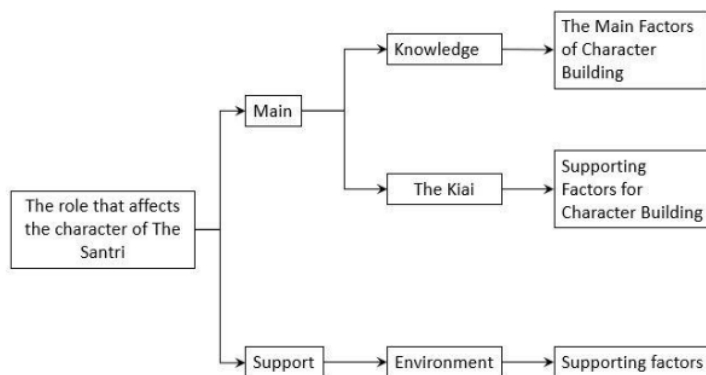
The role that affects the character of The Santri

Main

Knowledge

The Main Factors of Character Building

The Kiai

Supporting Factors for Character Building

Support

Environment

Supporting factors